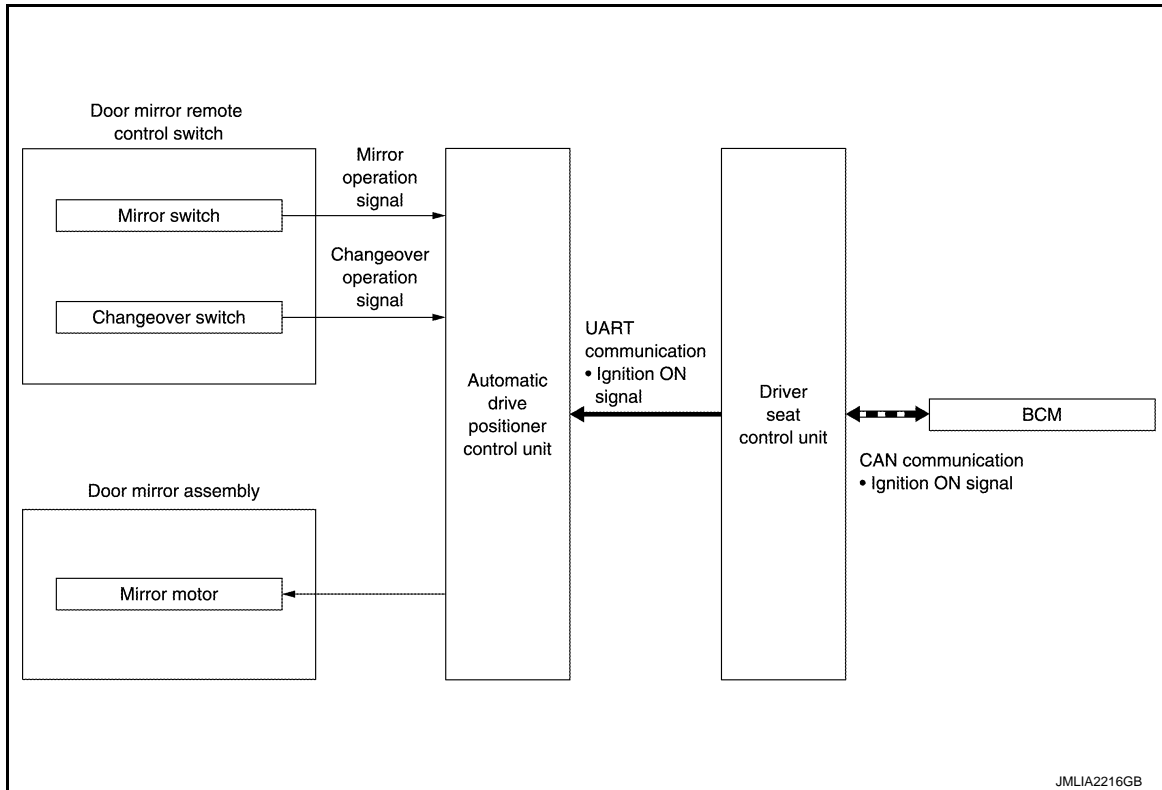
Door mirror remote control switch

Mirror switch

Changeover switch

Mirror operation signal

Changeover operation signal

Automatic drive positioner control unit

UART communication
• Ignition ON signal

Driver seat control unit

BCM

CAN communication
• Ignition ON signal

Door mirror assembly

Mirror motor

JMLIA2216GB